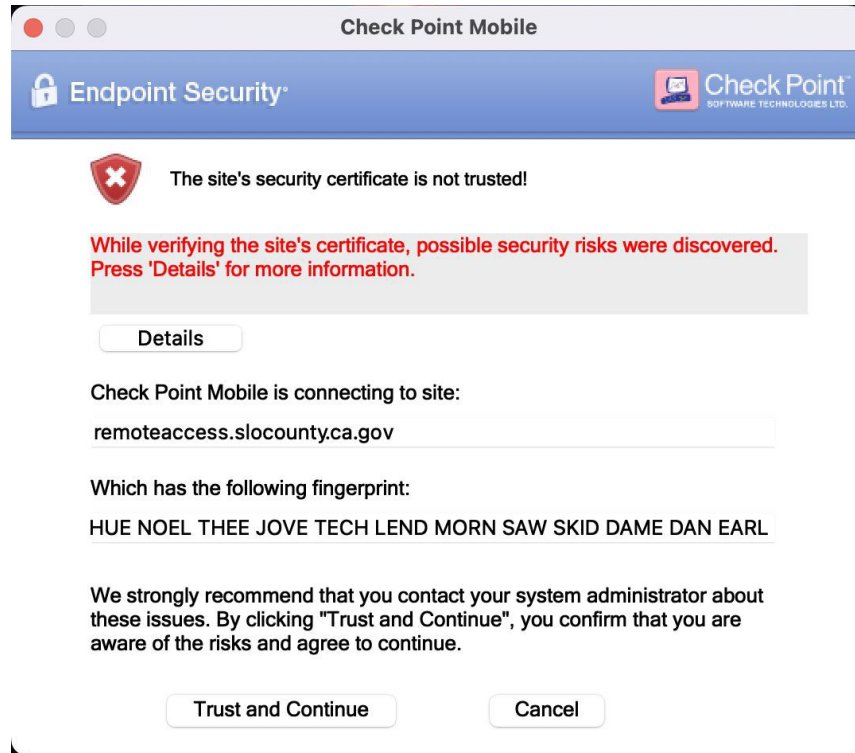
Check Point Mobile

Endpoint Security®

Check Point
SOFTWARE TECHNOLOGIES LTD.

The site's security certificate is not trusted!

While verifying the site's certificate, possible security risks were discovered. Press 'Details' for more information.

Details

Check Point Mobile is connecting to site:

remoteaccess.slocounty.ca.gov

Which has the following fingerprint:

HUE NOEL THEE JOVE TECH LEND MORN SAW SKID DAME DAN EARL

We strongly recommend that you contact your system administrator about these issues. By clicking "Trust and Continue", you confirm that you are aware of the risks and agree to continue.

Trust and Continue

Cancel